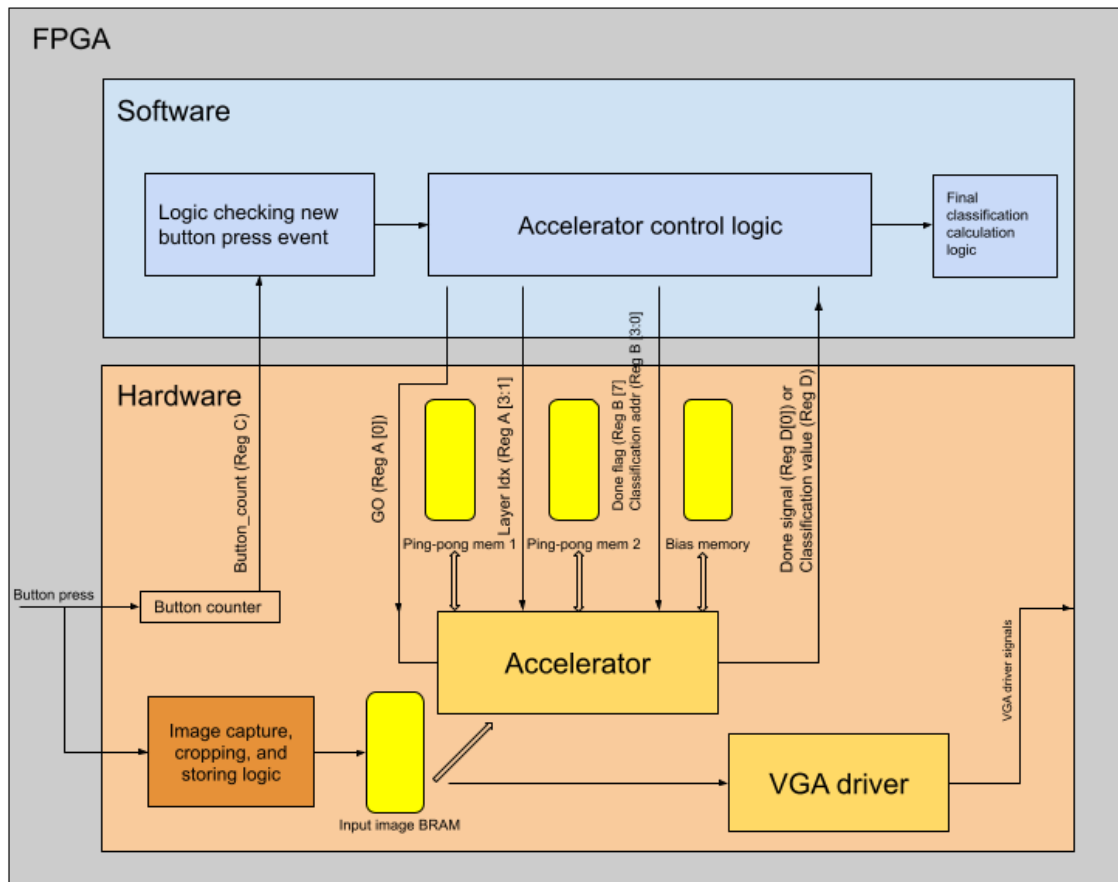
FPGA

Software

Logic checking new button press event

Accelerator control logic

Final classification calculation logic

Hardware

Button_count (Reg C)

GO (Reg A [0])

Layer Idx (Reg A [3:1]

Done flag (Reg B [7] Classification addr (Reg B [3:0]

Done signal (Reg D[0]) or Classification value (Reg D)

Ping-pong mem 1

Ping-pong mem 2

Bias memory

Button press

Button counter

Accelerator

VGA driver signals

Image capture, cropping, and storing logic

Input image BRAM

VGA driver